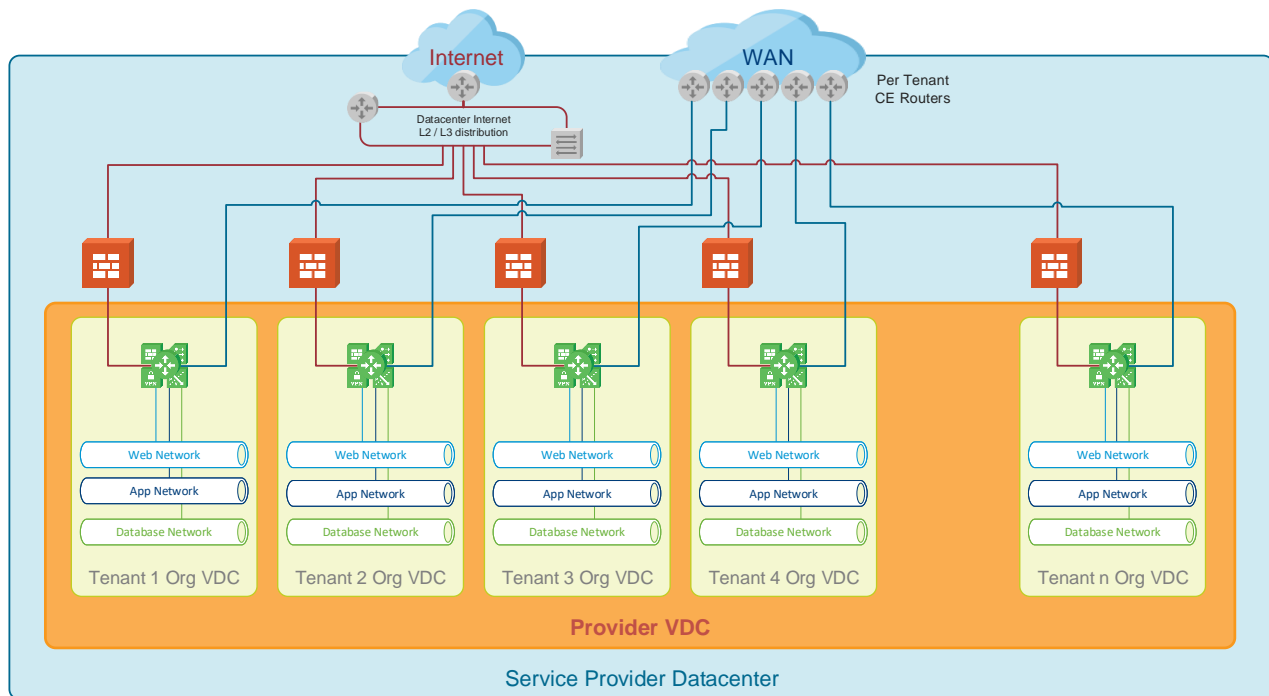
Internet

WAN

Per Tenant
CE Routers

Datacenter Internet
L2 / L3 distribution

Web Network
App Network
Database Network
Tenant 1 Org VDC

Web Network
App Network
Database Network
Tenant 2 Org VDC

Web Network
App Network
Database Network
Tenant 3 Org VDC

Web Network
App Network
Database Network
Tenant 4 Org VDC

Web Network
App Network
Database Network
Tenant n Org VDC

Provider VDC

Service Provider Datacenter